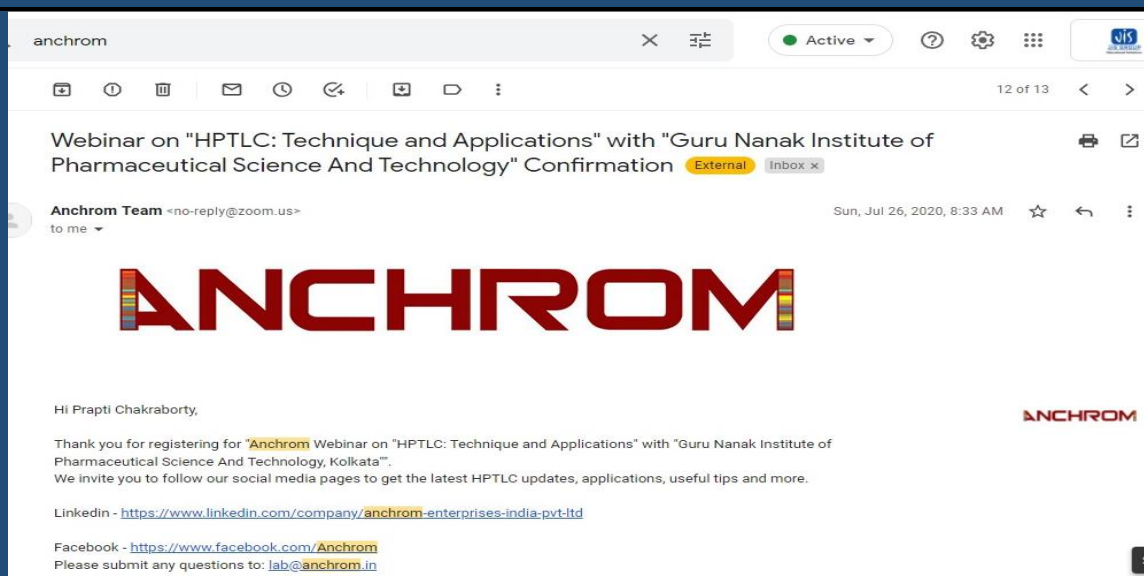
anchrom

Active

12 of 13

Webinar on "HPTLC: Technique and Applications" with "Guru Nanak Institute of Pharmaceutical Science And Technology" Confirmation External Inbox ×

Anchrom Team <no-reply@zoom.us>
to me

Sun, Jul 26, 2020, 8:33 AM

ANCHROM

Hi Prapti Chakraborty,

ANCHROM

Thank you for registering for "Anchrom Webinar on "HPTLC: Technique and Applications" with "Guru Nanak Institute of Pharmaceutical Science And Technology, Kolkata"".
We invite you to follow our social media pages to get the latest HPTLC updates, applications, useful tips and more.

Linkedin - https://www.linkedin.com/company/anchrom-enterprises-india-pvt-ltd

Facebook - https://www.facebook.com/Anchrom
Please submit any questions to: lab@anchrom.in